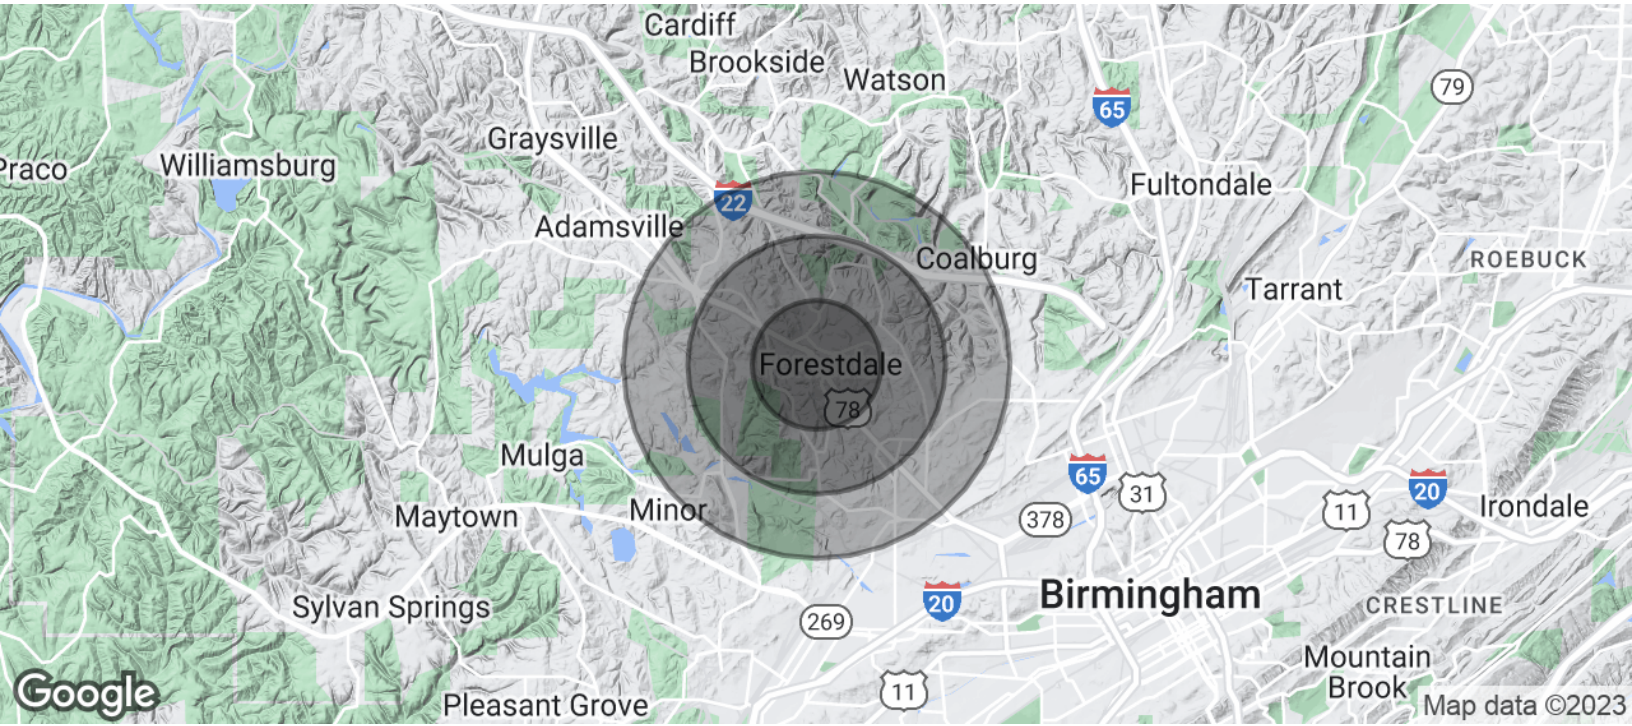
Cardiff
Brookside
Watson
65
79
Graysville
Praco
Williamsburg
22
Fultondale
Adamsville
Coalburg
ROEBUCK
Tarrant
Forestdale
78
Mulga
65
31
20
Irondale
Maytown
Minor
378
11
78
Sylvan Springs
20
Birmingham
CRESTLINE
269
Mountain Brook
Google
11
Pleasant Grove
Map data ©2023